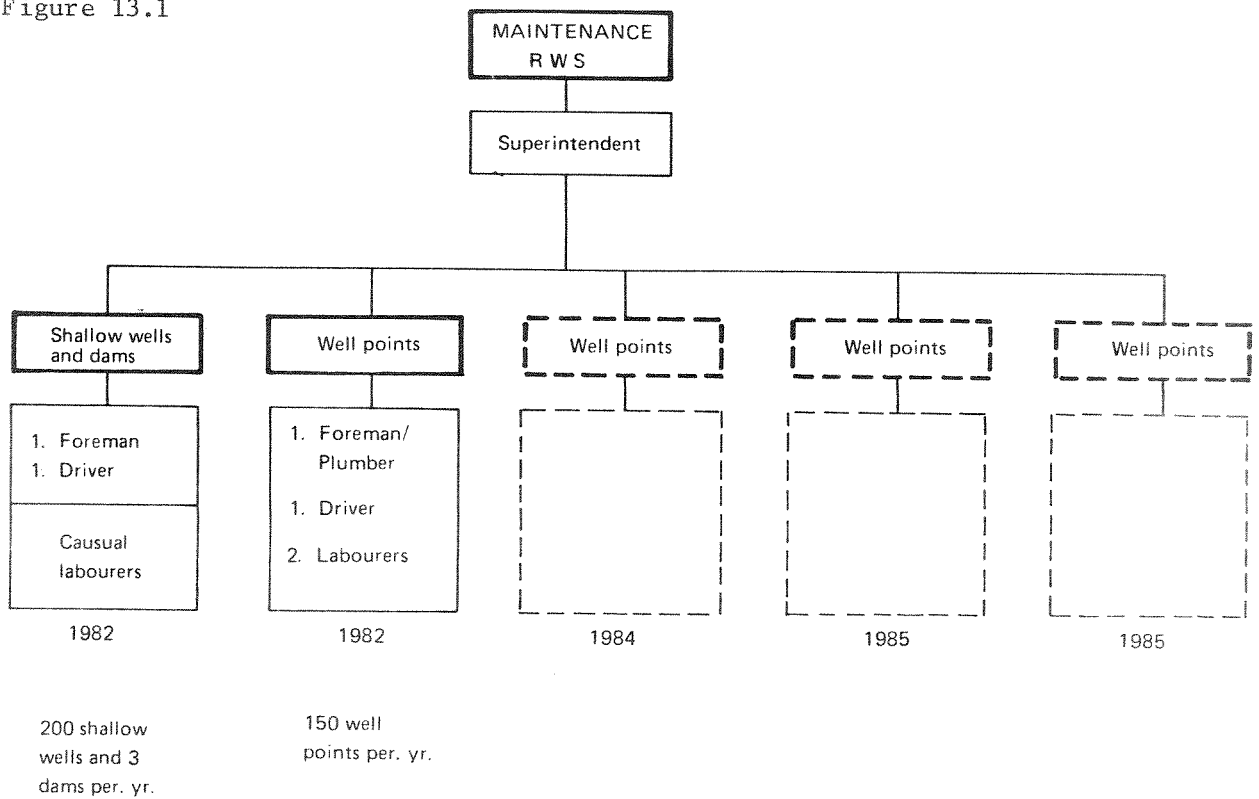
Figure 13.1

MAINTENANCE
R W S

Superintendent

Shallow wells and dams

1. Foreman
1. Driver

Causual labourers

1982

200 shallow wells and 3 dams per. yr.

Well points

1. Foreman/ Plumber

1. Driver

2. Labourers

1982

150 well points per. yr.

Well points

1984

Well points

1985

Well points

1985